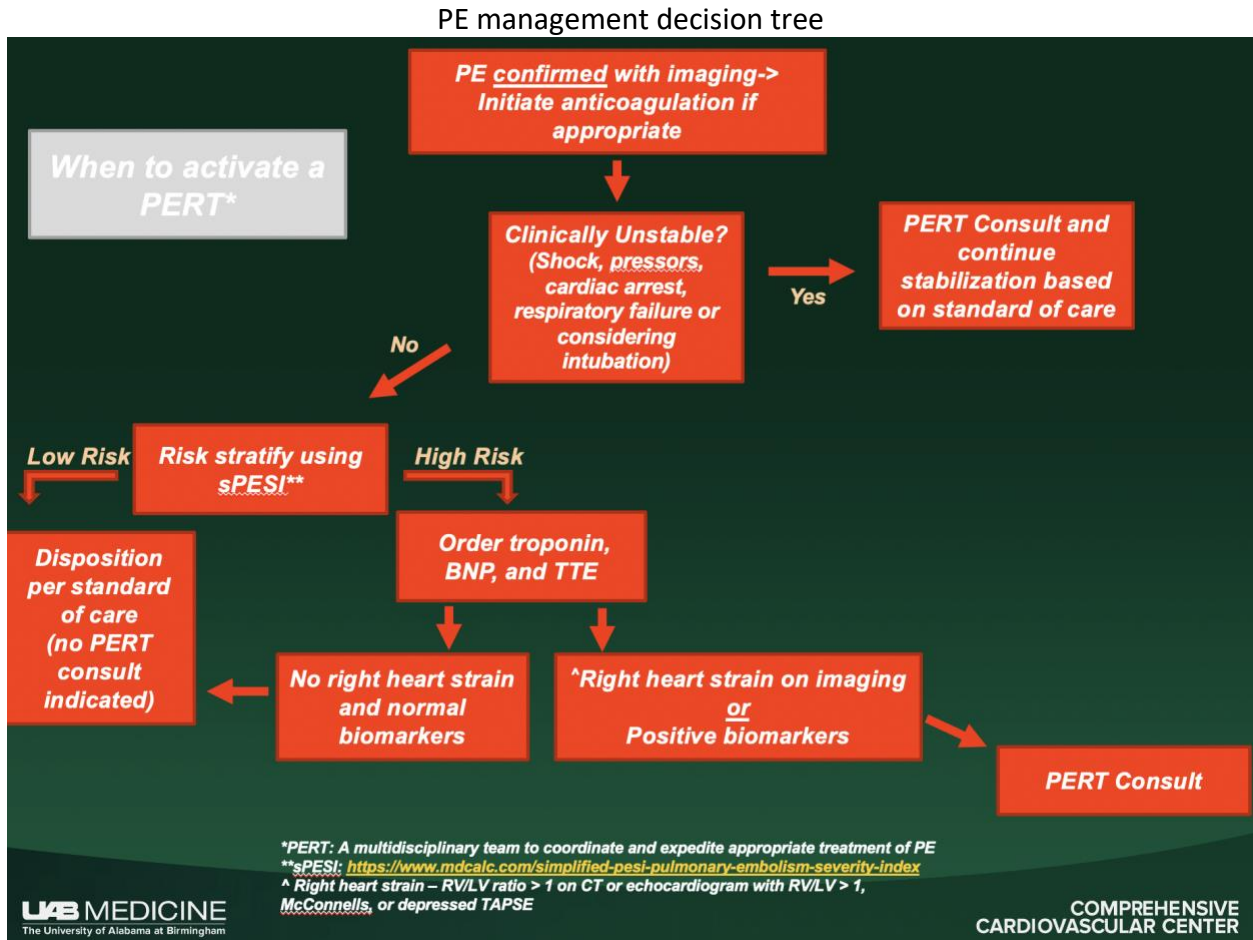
PE management decision tree

When to activate a PERT*

PE confirmed with imaging-> Initiate anticoagulation if appropriate

Clinically Unstable? (Shock, pressors, cardiac arrest, respiratory failure or considering intubation)

Yes

PERT Consult and continue stabilization based on standard of care

No

Low Risk

Risk stratify using sPESI**

High Risk

Disposition per standard of care (no PERT consult indicated)

Order troponin, BNP, and TTE

No right heart strain and normal biomarkers

^Right heart strain on imaging or Positive biomarkers

PERT Consult

*PERT: A multidisciplinary team to coordinate and expedite appropriate treatment of PE
**sPESI: https://www.mdcalc.com/simplified-pesi-pulmonary-embolism-severity-index
^ Right heart strain – RV/LV ratio > 1 on CT or echocardiogram with RV/LV > 1, McConnells, or depressed TAPSE

UAB MEDICINE
The University of Alabama at Birmingham

COMPREHENSIVE CARDIOVASCULAR CENTER